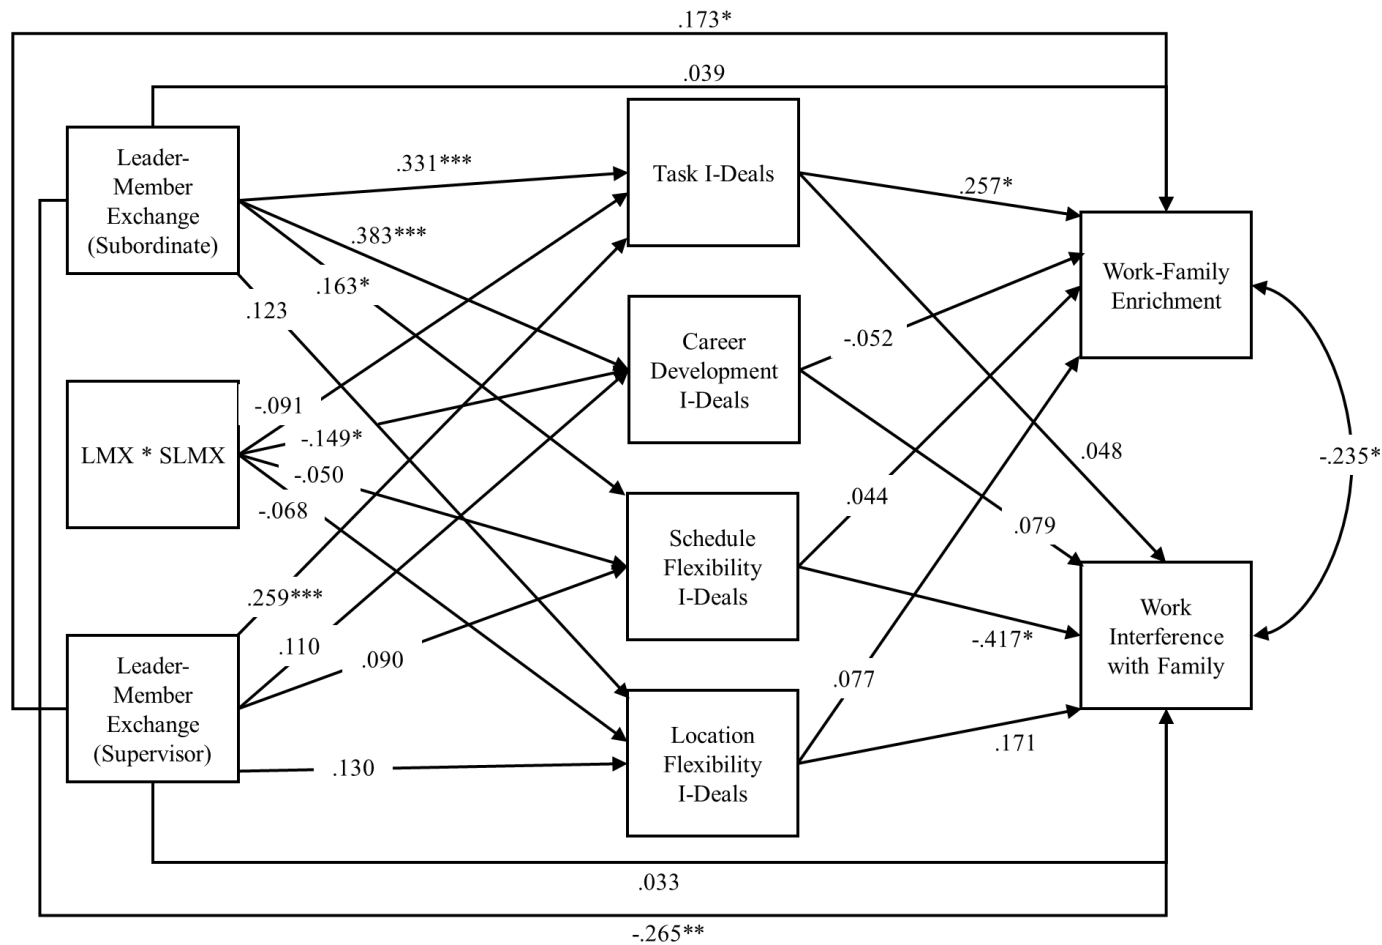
.173*

.039

Leader-Member Exchange (Subordinate)

.331***

Task I-Deals

.257*

.383***

.163*

.123

Work-Family Enrichment

Career Development I-Deals

-.052

-.091

LMX * SLMX

-.149*

-.050

-.068

.048

-.235*

Schedule Flexibility I-Deals

.044

.079

.259***

Work Interference with Family

-.417*

.110

.090

Leader-Member Exchange (Supervisor)

.077

Location Flexibility I-Deals

.171

.130

.033

-.265**